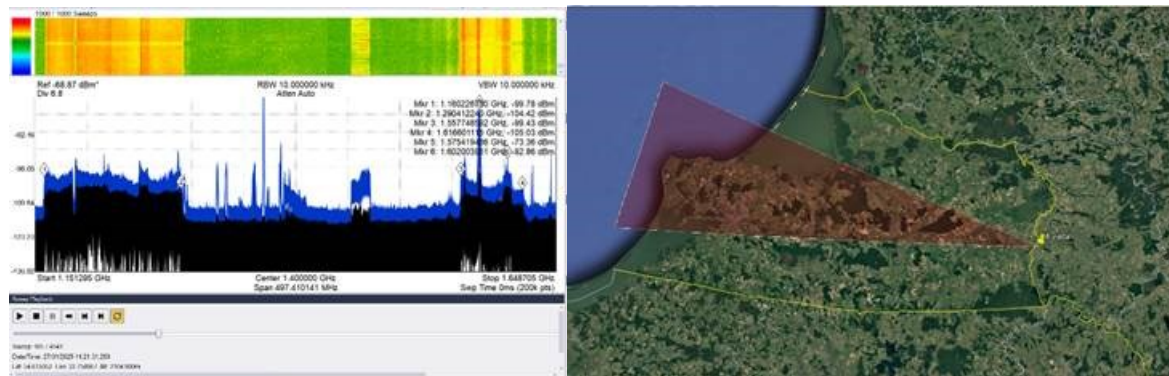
1000 / 1000 Sweeps

Ref -88.87 dBm*
Div 6.8

RBW 10.000000 kHz
Atten Auto

VBW 10.000000 kHz

Mkr 1: 1.160226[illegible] GHz, -99.78 dBm
Mkr 2: 1.290412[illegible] GHz, -104.42 dBm
Mkr 3: 1.557746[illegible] GHz, -99.43 dBm
Mkr 4: 1.616601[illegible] GHz, -105.03 dBm
Mkr 5: 1.575419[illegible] GHz, -73.36 dBm
Mkr 6: 1.602003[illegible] GHz, -82.86 dBm

-92.56
-98.05
-109.64
-123.23
-130.00

Start 1.151295 GHz

Center 1.400000 GHz
Span 497.410141 MHz

Stop 1.648705 GHz
Swp Time 0ms (200k pts)

Sweep Playback

Sweep: 601 / 4041
Date/Time: 27/01/2025 14:23:31.253
Lat: 54.613052 Lon: 22.7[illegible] Alt: 2704.90994